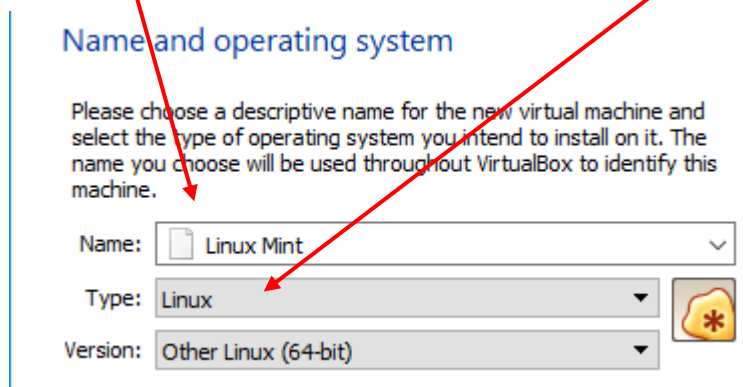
Name and operating system

Please choose a descriptive name for the new virtual machine and select the type of operating system you intend to install on it. The name you choose will be used throughout VirtualBox to identify this machine.

Name: Linux Mint

Type: Linux

Version: Other Linux (64-bit)